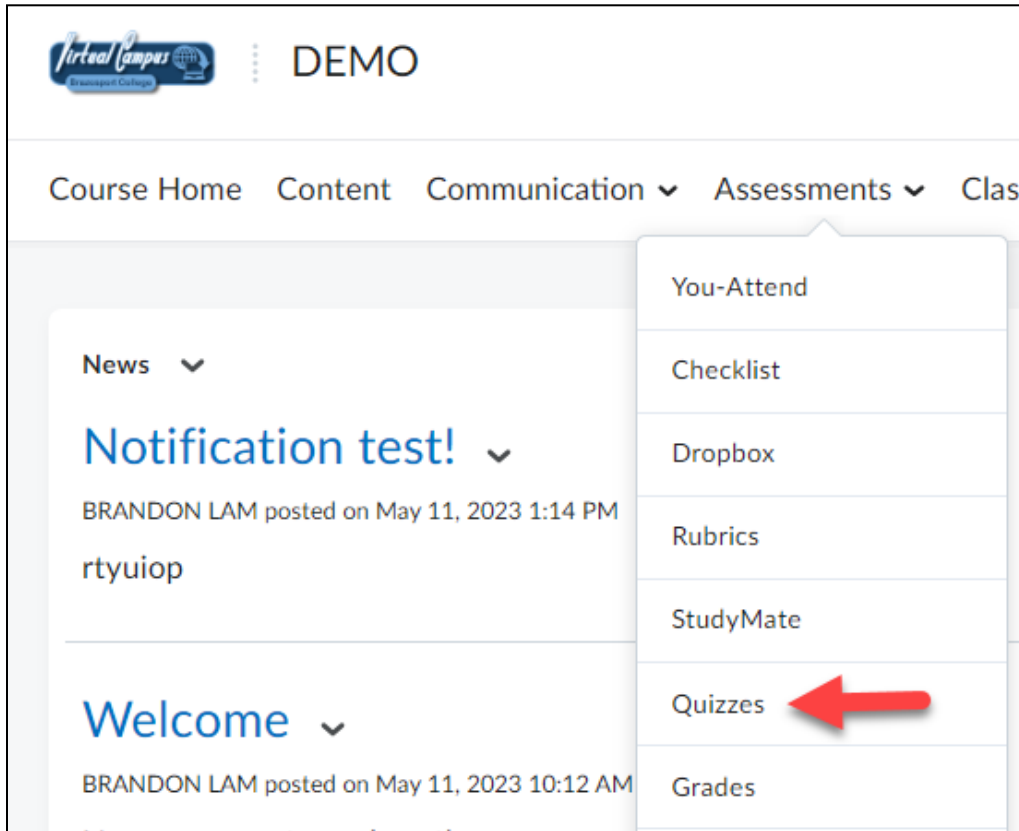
Virtual Campus
Brazosport College

DEMO

Course Home Content Communication Assessments Clas

You-Attend
Checklist
Dropbox
Rubrics
StudyMate
Quizzes
Grades

News

Notification test!

BRANDON LAM posted on May 11, 2023 1:14 PM

rtyuiop

Welcome

BRANDON LAM posted on May 11, 2023 10:12 AM

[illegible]